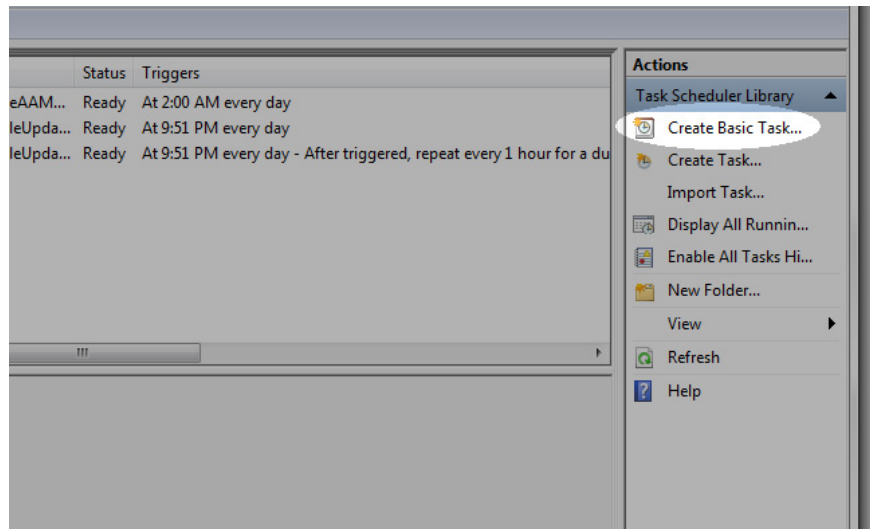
| | Status | Triggers |
|---|---|---|
| eAAM... | Ready | At 2:00 AM every day |
| leUpda... | Ready | At 9:51 PM every day |
| leUpda... | Ready | At 9:51 PM every day - After triggered, repeat every 1 hour for a du |

Actions
Task Scheduler Library
Create Basic Task...
Create Task...
Import Task...
Display All Runnin...
Enable All Tasks Hi...
New Folder...
View
Refresh
Help